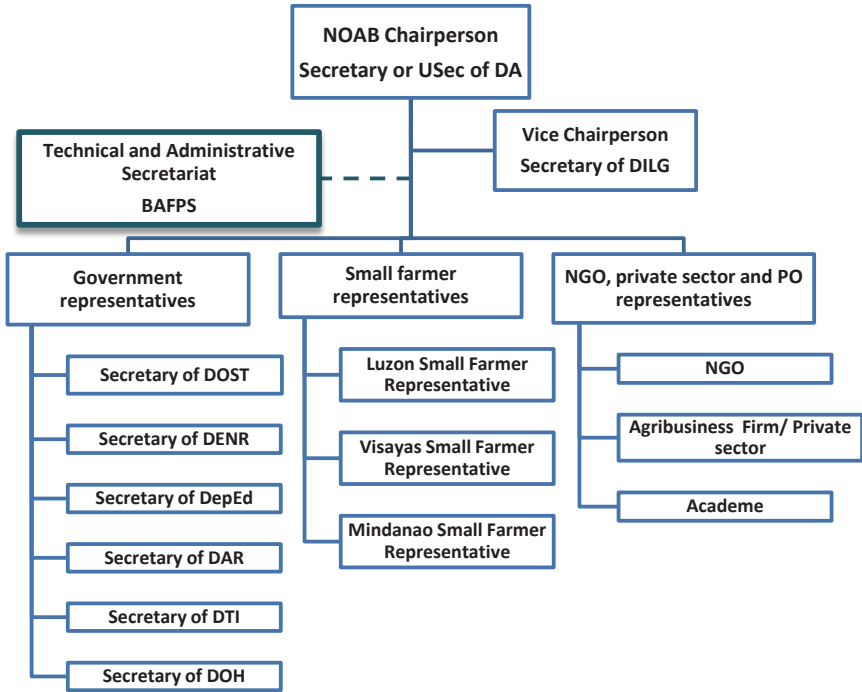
NOAB Chairperson
Secretary or USec of DA

Vice Chairperson
Secretary of DILG

Technical and Administrative Secretariat
BAFPS

Government representatives

Secretary of DOST

Secretary of DENR

Secretary of DepEd

Secretary of DAR

Secretary of DTI

Secretary of DOH

Small farmer representatives

Luzon Small Farmer Representative

Visayas Small Farmer Representative

Mindanao Small Farmer Representative

NGO, private sector and PO representatives

NGO

Agribusiness Firm/ Private sector

Academe